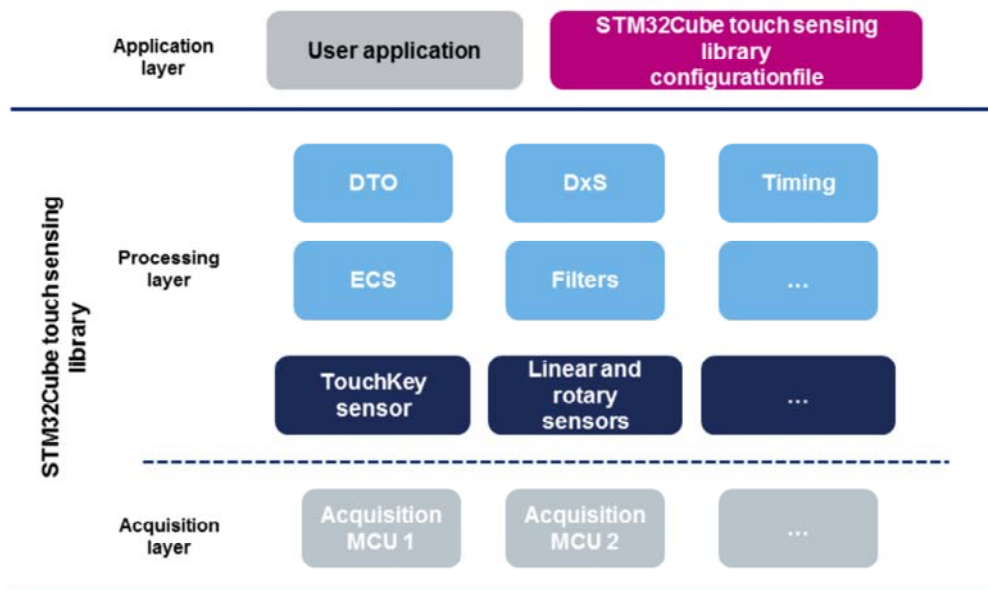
Application layer

User application

STM32Cube touch sensing library configurationfile

STM32Cube touch sensing library

Processing layer

DTO

DxS

Timing

ECS

Filters

...

TouchKey sensor

Linear and rotary sensors

...

Acquisition layer

Acquisition MCU 1

Acquisition MCU 2

...